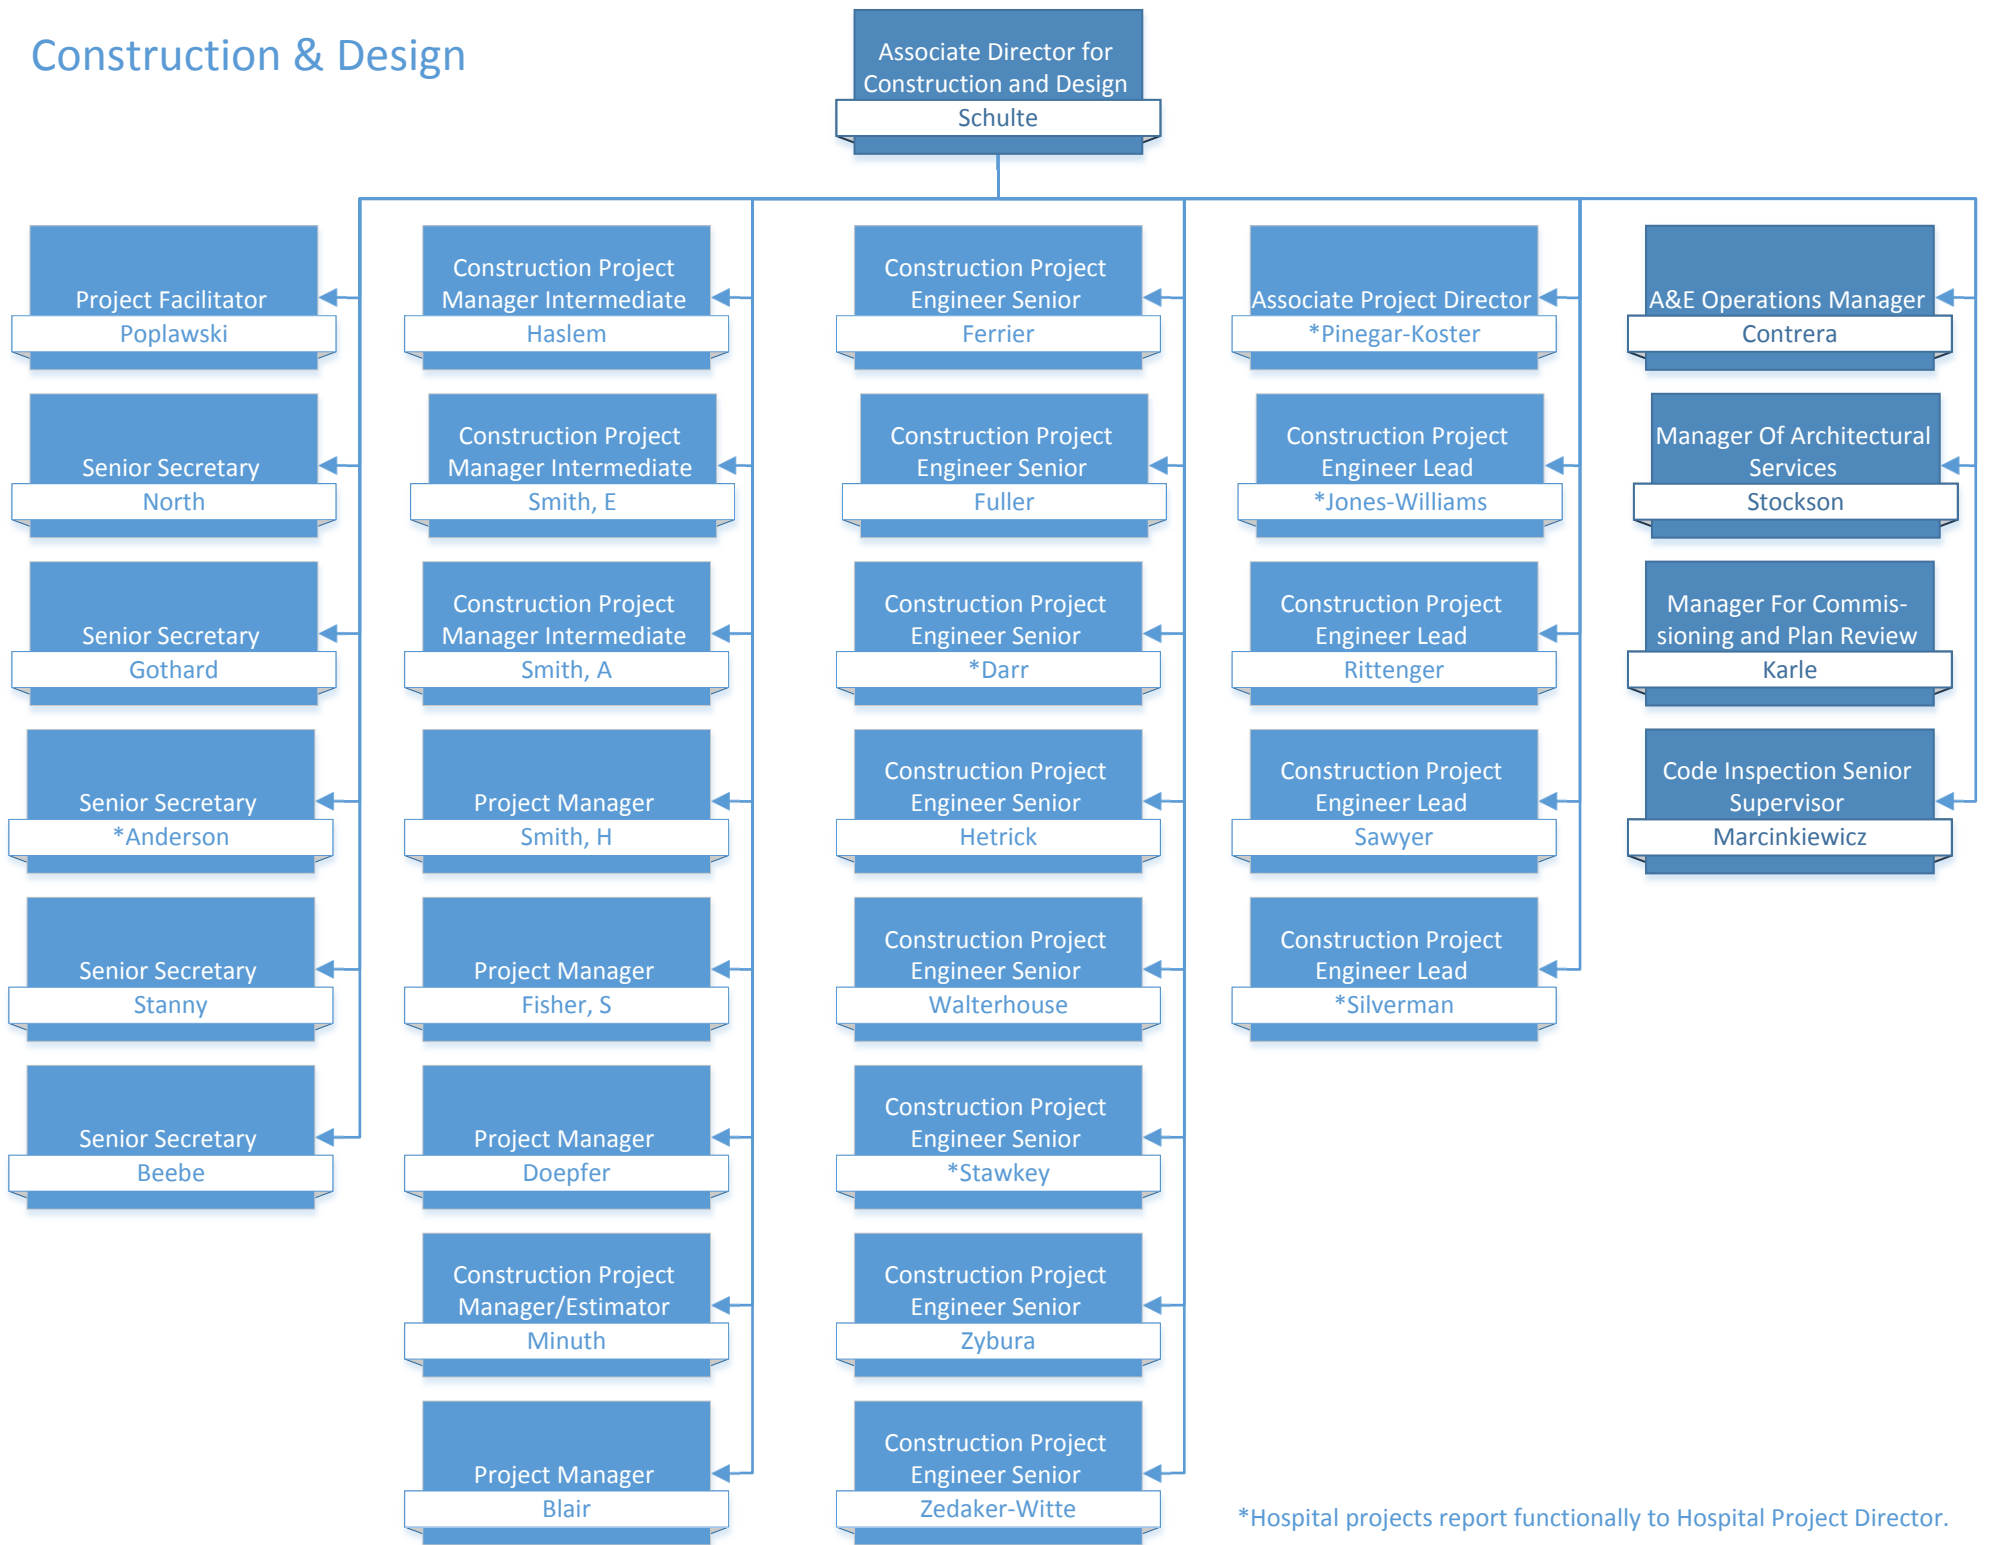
Construction & Design

Associate Director for Construction and Design
Schulte

Project Facilitator
Poplawski

Senior Secretary
North

Senior Secretary
Gothard

Senior Secretary
*Anderson

Senior Secretary
Stanny

Senior Secretary
Beebe

Construction Project Manager Intermediate
Haslem

Construction Project Manager Intermediate
Smith, E

Construction Project Manager Intermediate
Smith, A

Project Manager
Smith, H

Project Manager
Fisher, S

Project Manager
Doepfer

Construction Project Manager/Estimator
Minuth

Project Manager
Blair

Construction Project Engineer Senior
Ferrier

Construction Project Engineer Senior
Fuller

Construction Project Engineer Senior
*Darr

Construction Project Engineer Senior
Hetrick

Construction Project Engineer Senior
Walterhouse

Construction Project Engineer Senior
*Stawkey

Construction Project Engineer Senior
Zybura

Construction Project Engineer Senior
Zedaker-Witte

Associate Project Director
*Pinegar-Koster

Construction Project Engineer Lead
*Jones-Williams

Construction Project Engineer Lead
Rittenger

Construction Project Engineer Lead
Sawyer

Construction Project Engineer Lead
*Silverman

A&E Operations Manager
Contrera

Manager Of Architectural Services
Stockson

Manager For Commissioning and Plan Review
Karle

Code Inspection Senior Supervisor
Marcinkiewicz

*Hospital projects report functionally to Hospital Project Director.